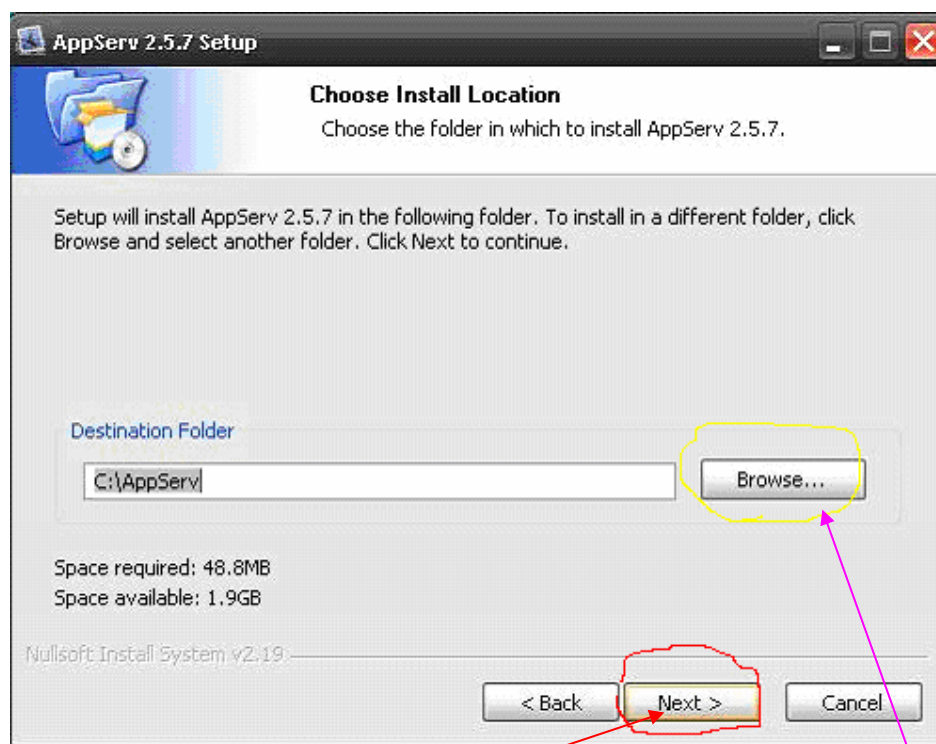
AppServ 2.5.7 Setup

Choose Install Location

Choose the folder in which to install AppServ 2.5.7.

Setup will install AppServ 2.5.7 in the following folder. To install in a different folder, click Browse and select another folder. Click Next to continue.

Destination Folder

C:\AppServ

Browse...

Space required: 48.8MB
Space available: 1.9GB

Nullsoft Install System v2.19

< Back

Next >

Cancel